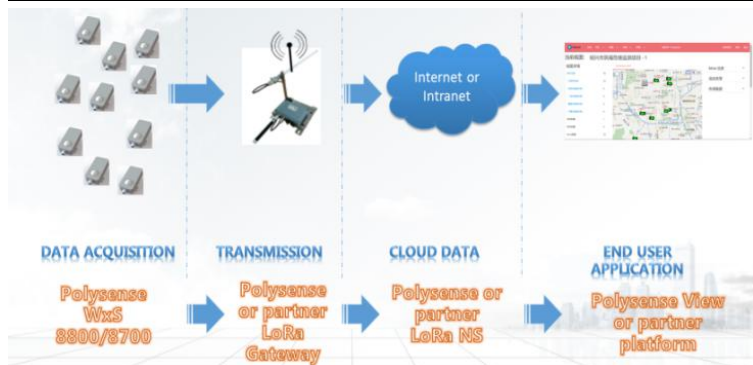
Internet or Intranet

DATA ACQUISITION

Polysense WxS 8800/8700

TRANSMISSION

Polysense or partner LoRa Gateway

CLOUD DATA

Polysense or partner LoRa NS

END USER APPLICATION

Polysense View or partner platform